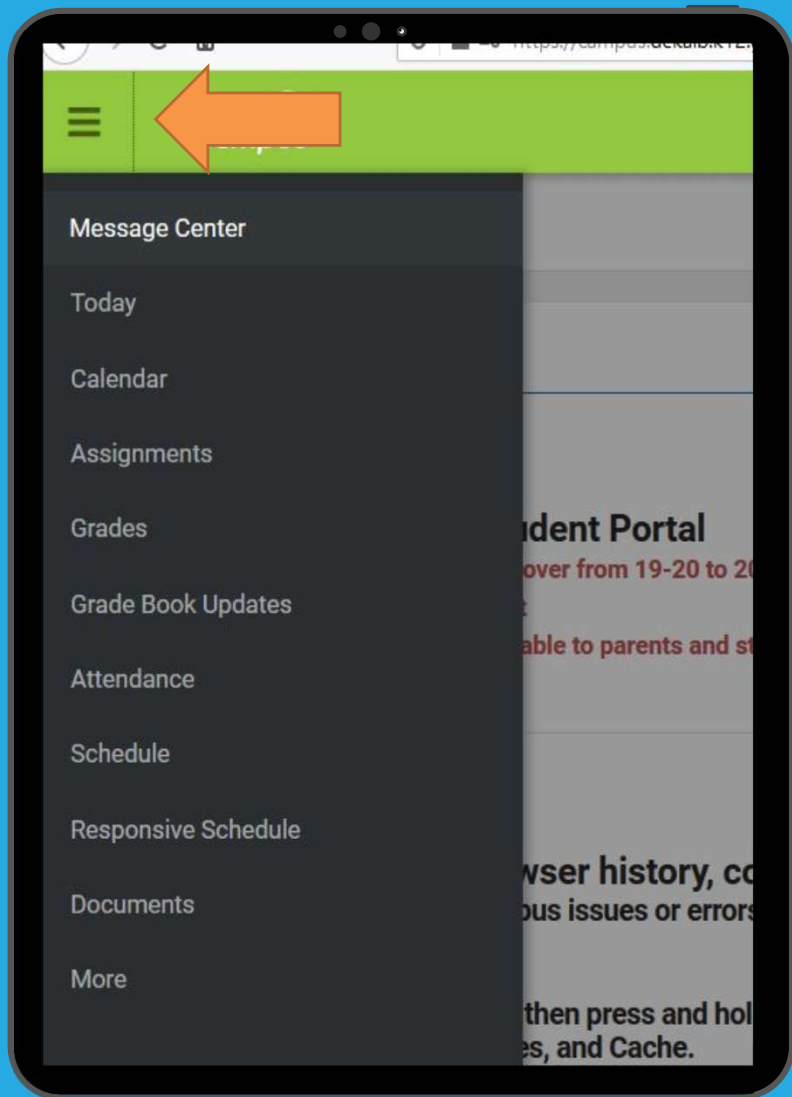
https://campus.dekalb.k12.

Message Center
Today
Calendar
Assignments
Grades
Grade Book Updates
Attendance
Schedule
Responsive Schedule
Documents
More

udent Portal
over from 19-20 to 20
able to parents and st

wser history, co
ous issues or errors

then press and hol
es, and Cache.